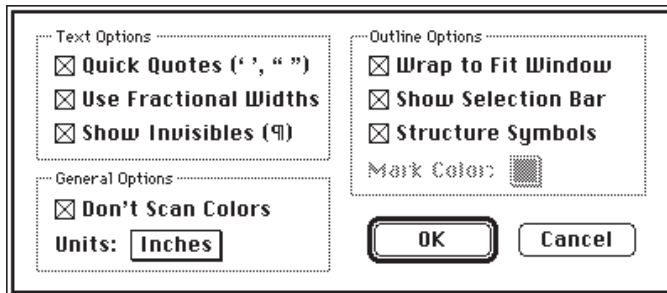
Text Options
☒ Quick Quotes (‘ ’, “ ”)
☒ Use Fractional Widths
☒ Show Invisibles (¶)

General Options
☒ Don't Scan Colors
Units: Inches

Outline Options
☒ Wrap to Fit Window
☒ Show Selection Bar
☒ Structure Symbols
Mark Color:

OK
Cancel